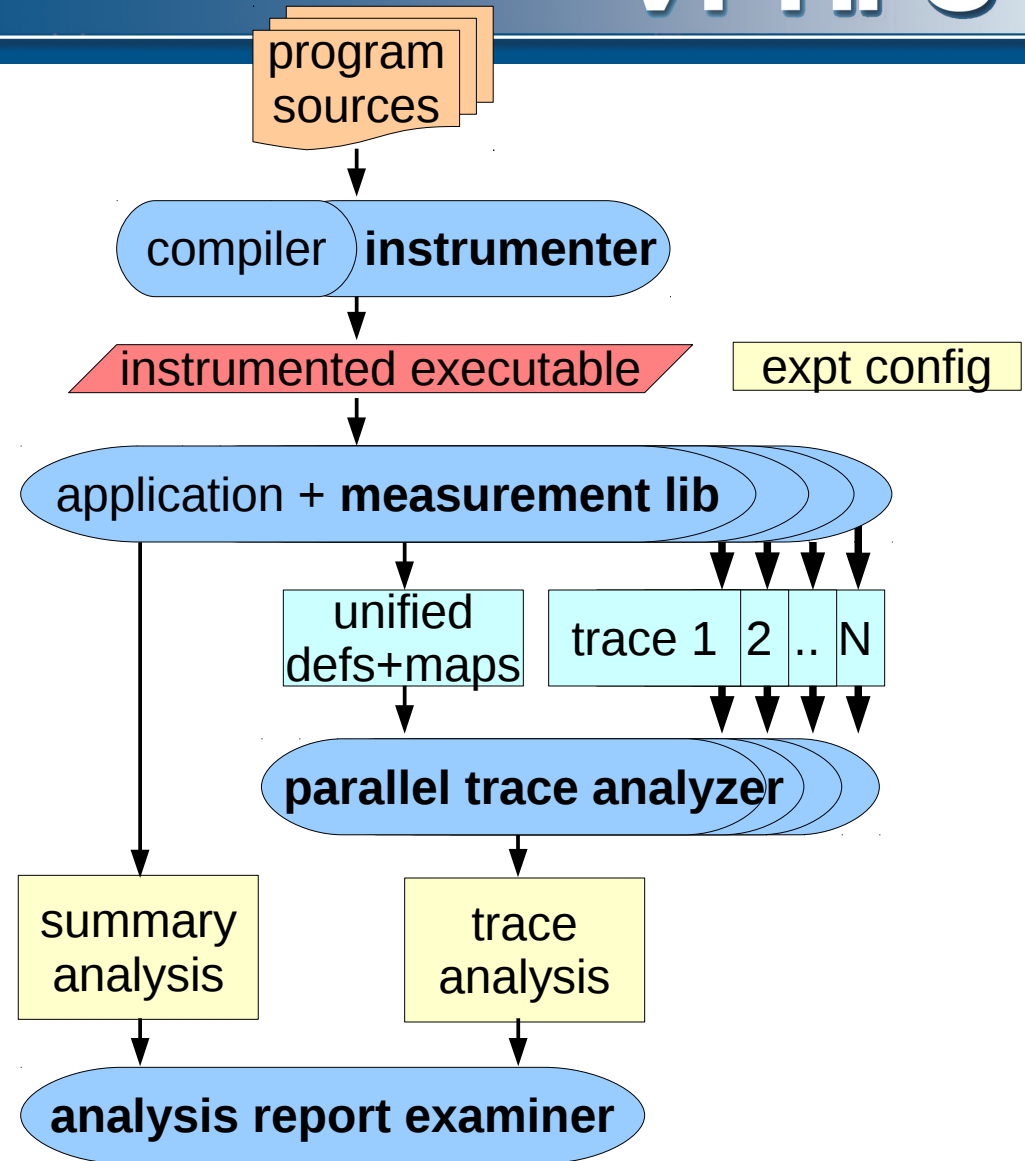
program sources

compiler **instrumenter**

instrumented executable

expt config

application + **measurement lib**

unified defs+maps

trace 1 | 2 | .. | N

**parallel trace analyzer**

summary analysis

trace analysis

**analysis report examiner**